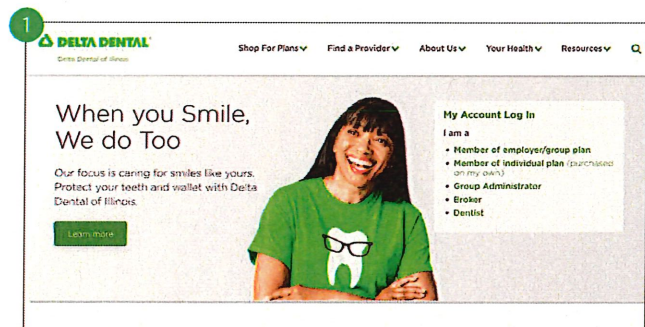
1

DELTA DENTAL®
Delta Dental of Illinois

Shop For Plans Find a Provider About Us Your Health Resources

When you Smile, We do Too

Our focus is caring for smiles like yours. Protect your teeth and wallet with Delta Dental of Illinois.

Learn more

My Account Log In

I am a

• Member of employer/group plan
• Member of individual plan (purchased on my own)
• Group Administrator
• Broker
• Dentist